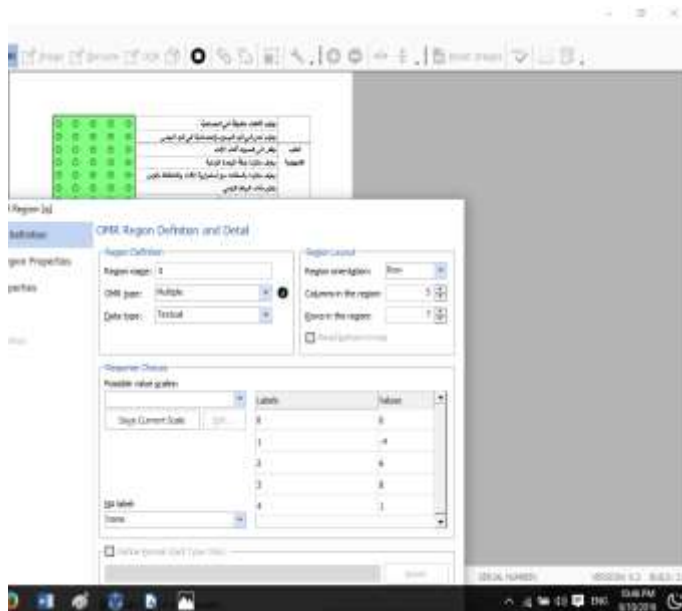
Region [s]
Definition
gion Properties
perties

OMR Region Definition and Detail

Region Definition
Region name: 1
OMR type: Multiple
Data type: Textual

Region Layout
Region orientation: Row
Columns in the region: 5
Rows in the region: 7

Response Choices
Possible value grades:
Save Current Scale
Edit

| Labels | Values |
|---|---|
| 0 | 0 |
| 1 | -4 |
| 2 | 4 |
| 3 | 8 |
| 4 | 1 |

NA label:
None

SERIAL NUMBER
VERSION
ENG
3:46 PM